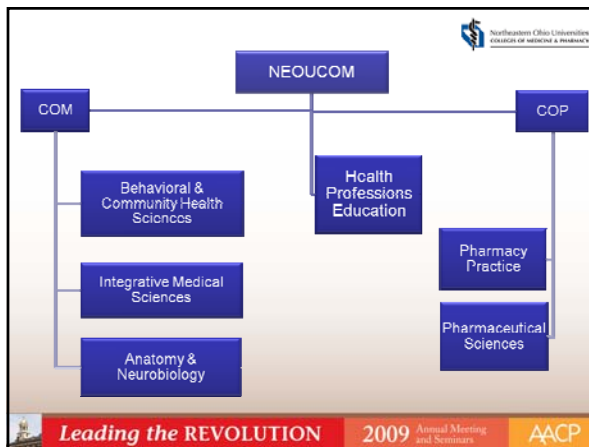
Northeastern Ohio Universities
COLLEGES OF MEDICINE & PHARMACY

NEOUCOM

COM

COP

Behavioral & Community Health Sciences

Health Professions Education

Integrative Medical Sciences

Pharmacy Practice

Anatomy & Neurobiology

Pharmaceutical Sciences

Leading the REVOLUTION

2009 Annual Meeting and Seminars

AACP